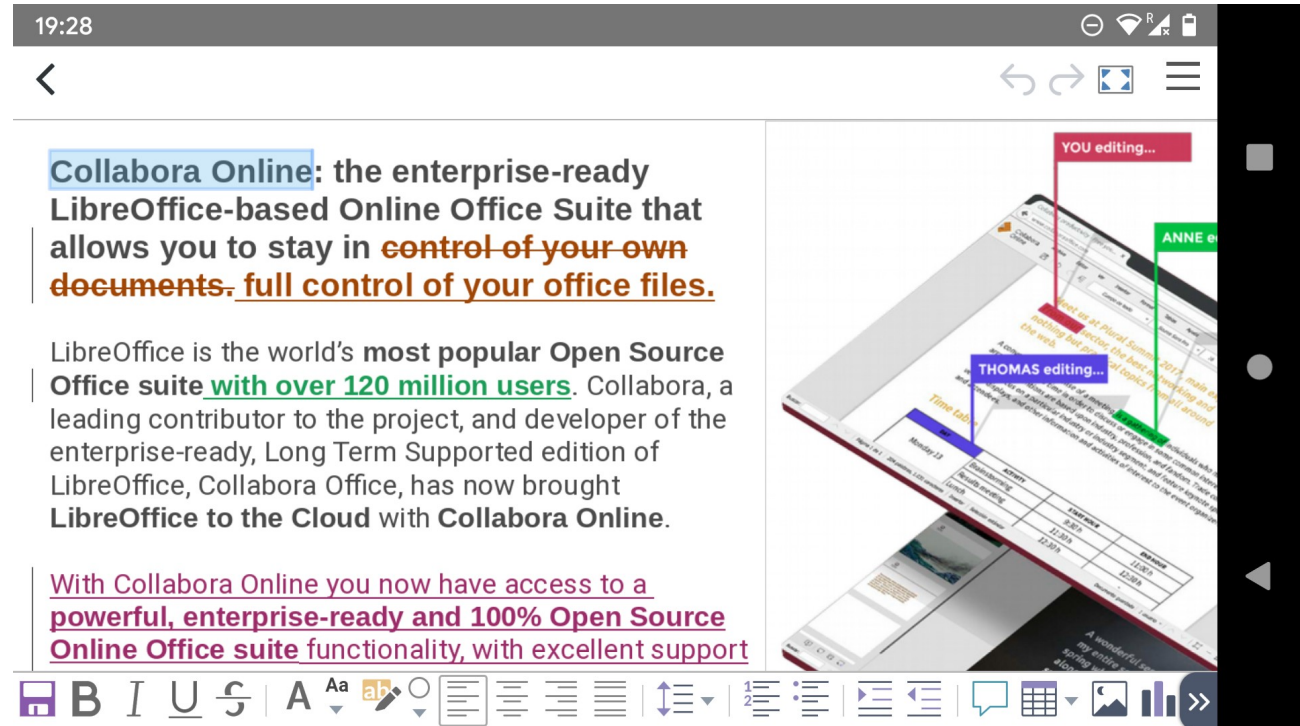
19:28

Collabora Online: the enterprise-ready LibreOffice-based Online Office Suite that allows you to stay in control of your own documents. full control of your office files.

LibreOffice is the world's most popular Open Source Office suite with over 120 million users. Collabora, a leading contributor to the project, and developer of the enterprise-ready, Long Term Supported edition of LibreOffice, Collabora Office, has now brought LibreOffice to the Cloud with Collabora Online.

With Collabora Online you now have access to a powerful, enterprise-ready and 100% Open Source Online Office suite functionality, with excellent support

YOU editing...

ANNE e

THOMAS editing...

Time tab

Monday 13

Brainstorming

Results meeting

Lunch

11:30 h

12:30 h

13:30 h

A wonderful se
my entire
spring
along